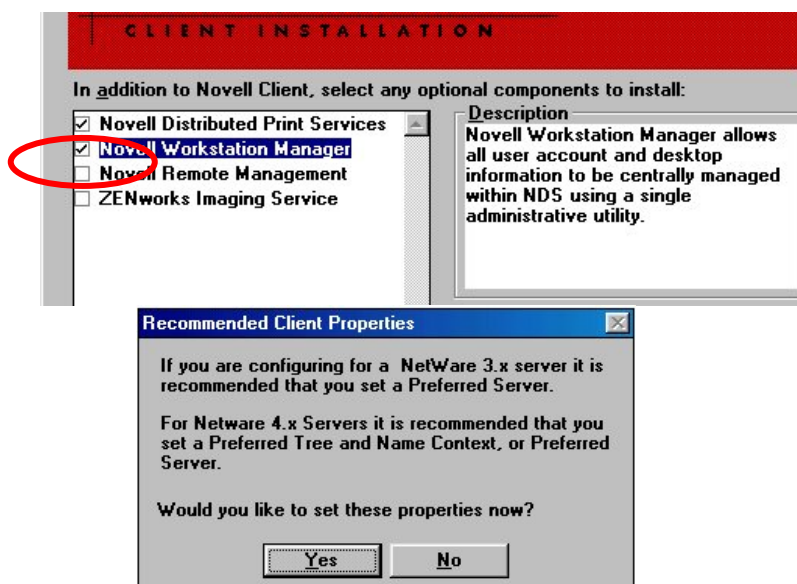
CLIENT INSTALLATION

In addition to Novell Client, select any optional components to install:

☑ Novell Distributed Print Services
☑ Novell Workstation Manager
☐ Novell Remote Management
☐ ZENworks Imaging Service

Description
Novell Workstation Manager allows all user account and desktop information to be centrally managed within NDS using a single administrative utility.

Recommended Client Properties

If you are configuring for a NetWare 3.x server it is recommended that you set a Preferred Server.

For Netware 4.x Servers it is recommended that you set a Preferred Tree and Name Context, or Preferred Server.

Would you like to set these properties now?

Yes
No